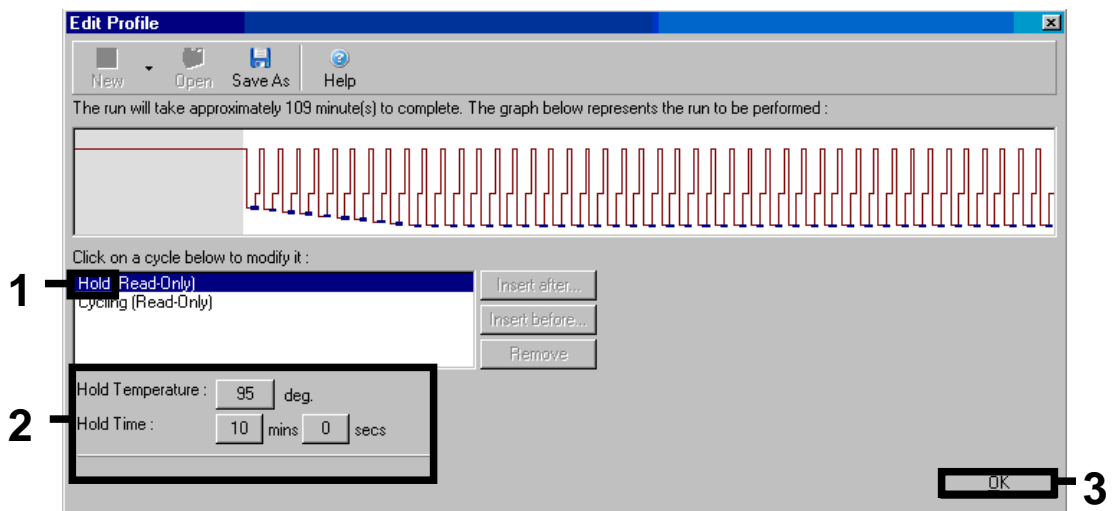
Edit Profile

New Open Save As Help

The run will take approximately 109 minute(s) to complete. The graph below represents the run to be performed :

Click on a cycle below to modify it :

1 Hold (Read-Only)
Cycling (Read-Only)

Insert after...
Insert before...
Remove

2 Hold Temperature : 95 deg.
Hold Time : 10 mins 0 secs

OK 3